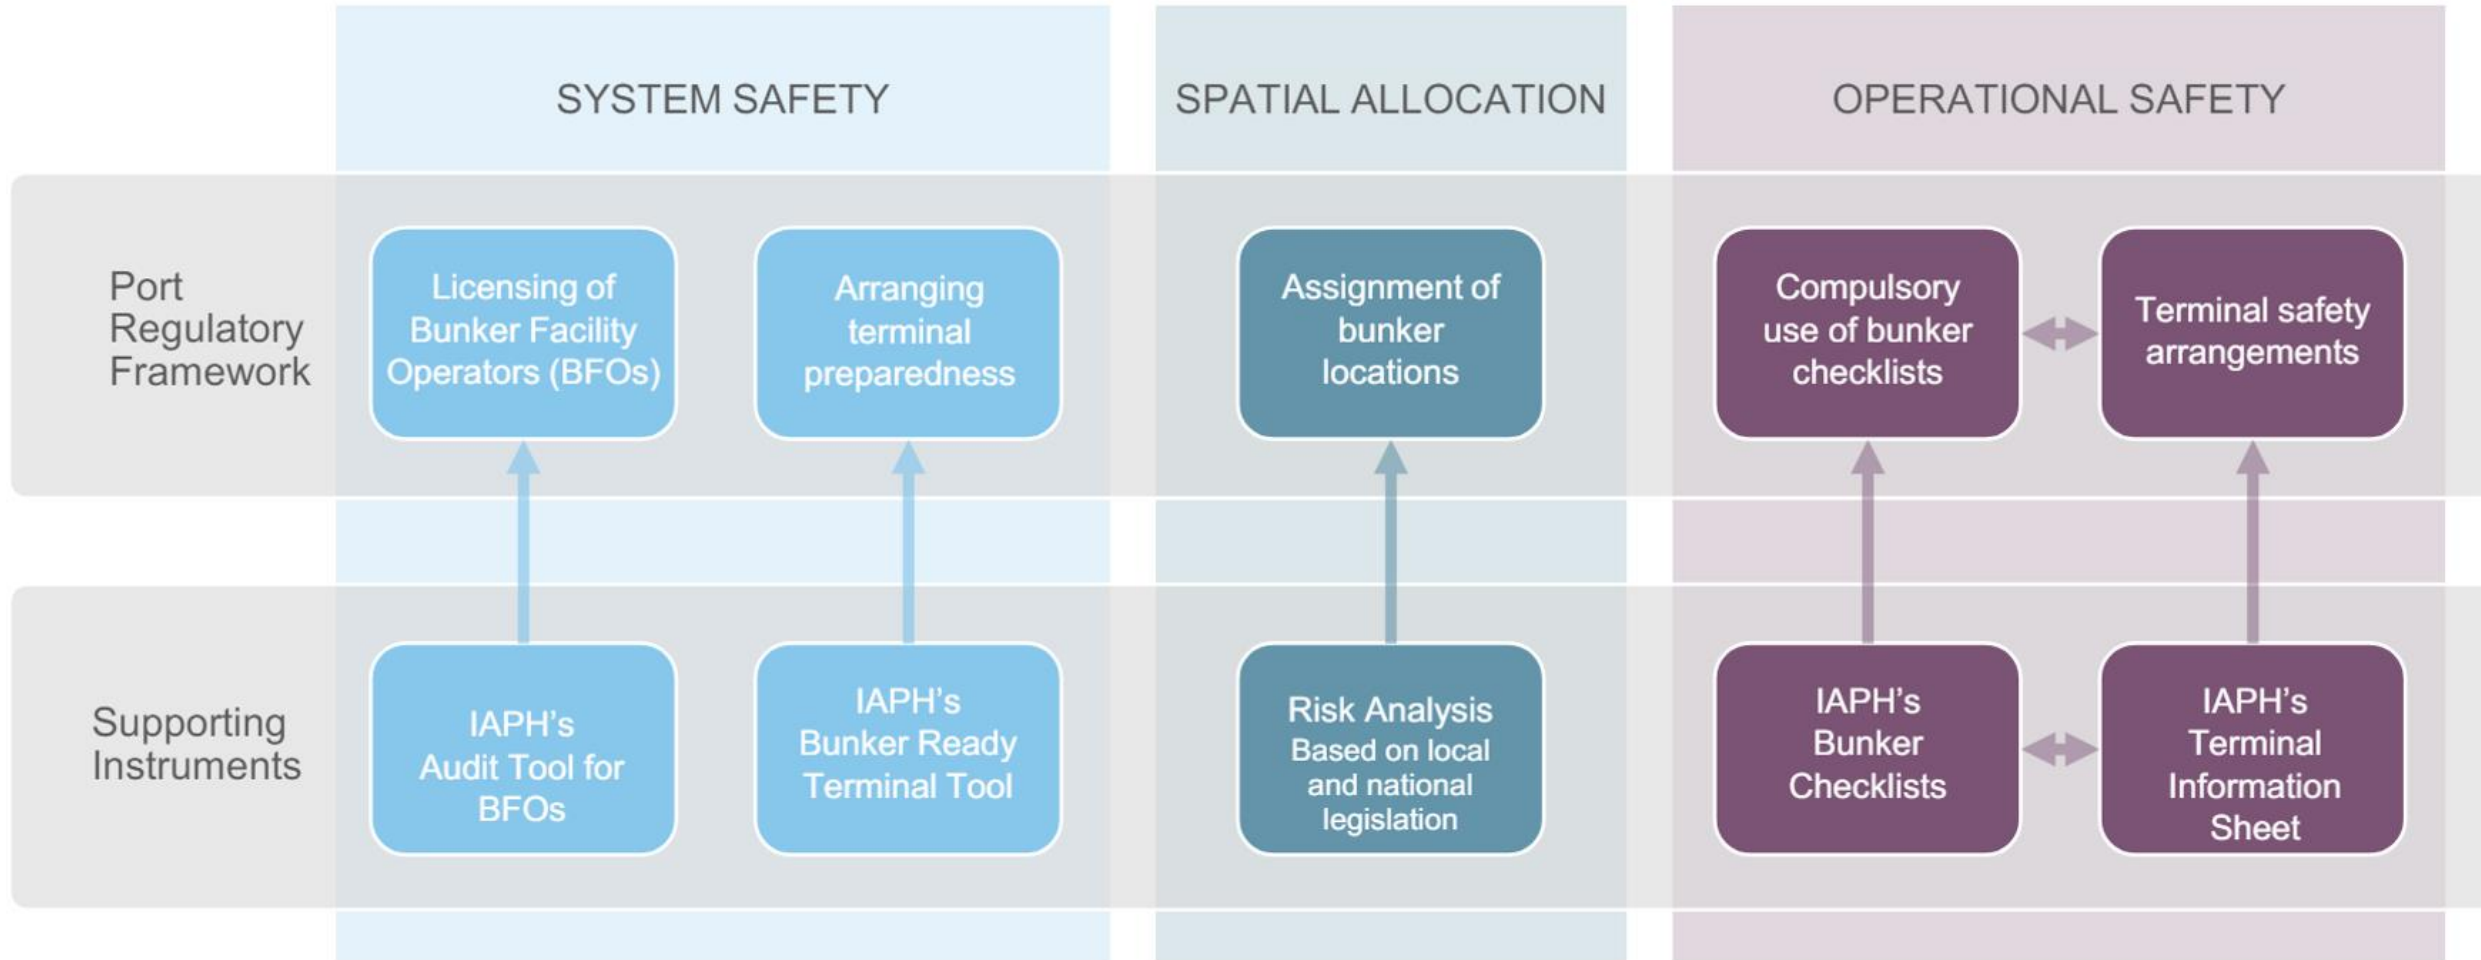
SYSTEM SAFETY

SPATIAL ALLOCATION

OPERATIONAL SAFETY

Port Regulatory Framework

Licensing of Bunker Facility Operators (BFOs)

Arranging terminal preparedness

Assignment of bunker locations

Compulsory use of bunker checklists

Terminal safety arrangements

Supporting Instruments

IAPH's Audit Tool for BFOs

IAPH's Bunker Ready Terminal Tool

Risk Analysis Based on local and national legislation

IAPH's Bunker Checklists

IAPH's Terminal Information Sheet